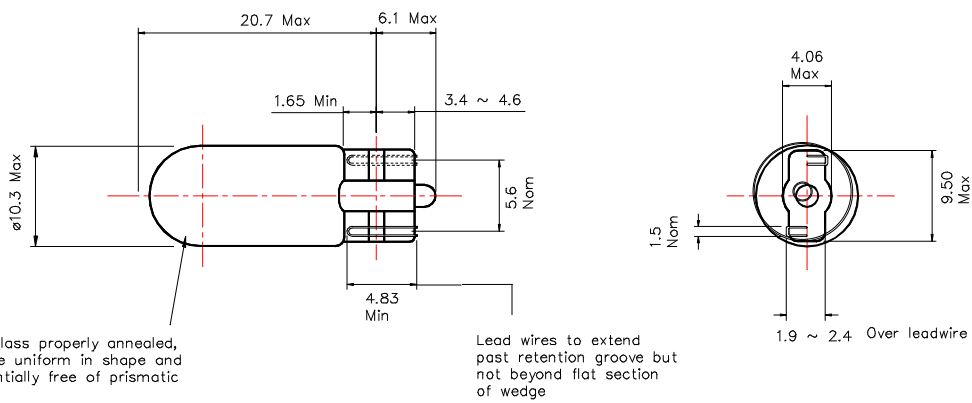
20.7 Max

6.1 Max

1.65 Min

3.4 ~ 4.6

ø10.3 Max

5.6 Nom

4.83 Min

lass properly annealed, e uniform in shape and ntially free of prismatic

Lead wires to extend past retention groove but not beyond flat section of wedge

4.06 Max

9.50 Max

1.5 Nom

1.9 ~ 2.4 Over leadwire